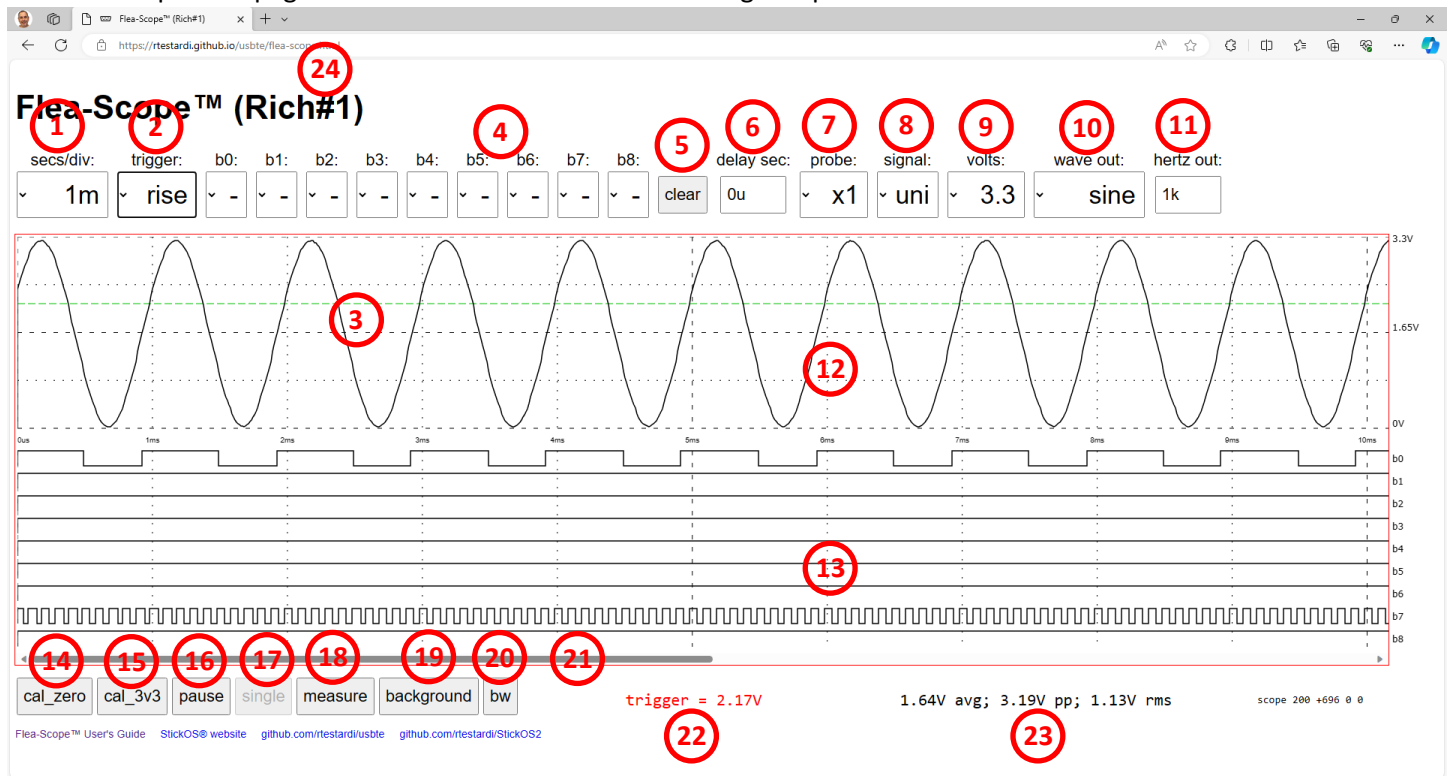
Flea-Scope™ (Rich#1)

https://rtestardi.github.io/usbte/flea-scope

24

Flea-Scope™ (Rich#1)

1 2 4 5 6 7 8 9 10 11

secs/div: 1m
trigger: rise
b0: -
b1: -
b2: -
b3: -
b4: -
b5: -
b6: -
b7: -
b8: -
clear
delay sec: 0u
probe: x1
signal: uni
volts: 3.3
wave out: sine
hertz out: 1k

3.3V
1.65V
0V

3 12

0us 1ms 2ms 3ms 4ms 5ms 6ms 7ms 8ms 9ms 10ms

b0
b1
b2
b3
b4
b5
b6
b7
b8

13

14 15 16 17 18 19 20 21

cal_zero cal_3v3 pause single measure background bw

trigger = 2.17V

1.64V avg; 3.19V pp; 1.13V rms

scope 200 +696 0 0

22 23

Flea-Scope™ User's Guide StickOS® website github.com/rtestardi/usbte github.com/rtestardi/StickOS2